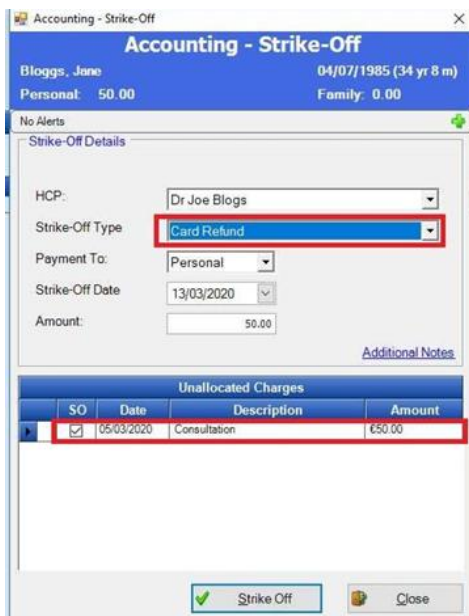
Accounting - Strike-Off

Accounting - Strike-Off

Bloggs, Jane
04/07/1985 (34 yr 8 m)
Personal: 50.00
Family: 0.00
No Alerts

Strike-Off Details

HCP: Dr Joe Blogs
Strike-Off Type: Card Refund
Payment To: Personal
Strike-Off Date: 13/03/2020
Amount: 50.00

Additional Notes

Unallocated Charges

| SO | Date | Description | Amount |
|---|---|---|---|
| ☑ | 05/03/2020 | Consultation | €50.00 |

Strike Off
Close